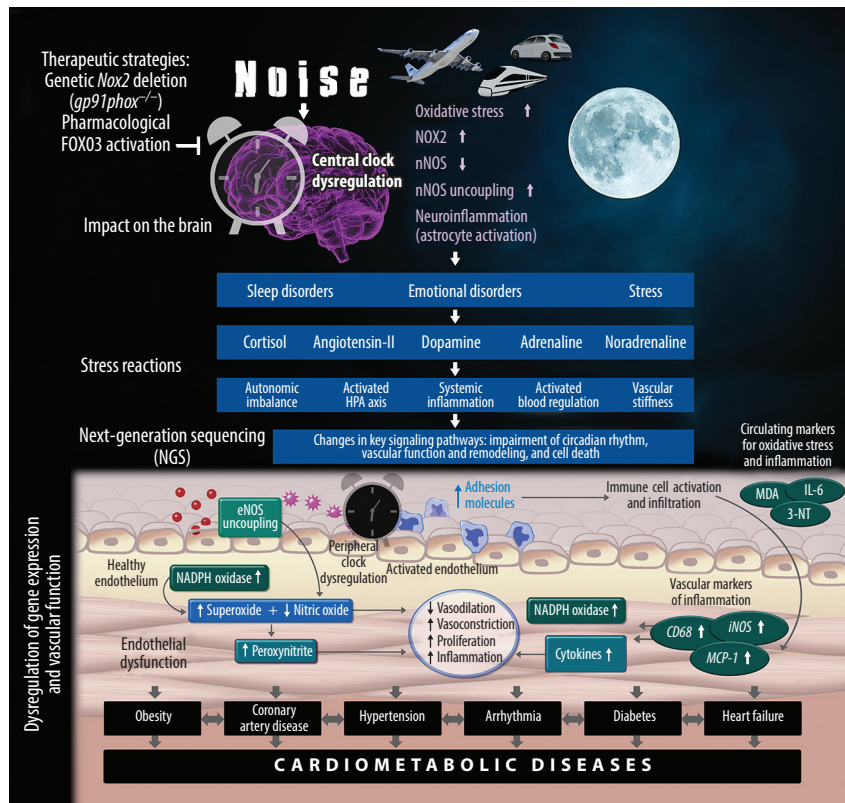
Therapeutic strategies:
Genetic *Nox2* deletion
(*gp91phox*$^{-/-}$)
Pharmacological
FOXO3 activation

Noise

Oxidative stress ↑
NOX2 ↑
nNOS ↓
nNOS uncoupling ↑
Neuroinflammation
(astrocyte activation)

Central clock dysregulation

Impact on the brain

| Sleep disorders | Emotional disorders | Stress |
|---|---|---|

| Cortisol | Angiotensin-II | Dopamine | Adrenaline | Noradrenaline |
|---|---|---|---|---|

Stress reactions

| Autonomic imbalance | Activated HPA axis | Systemic inflammation | Activated blood regulation | Vascular stiffness |
|---|---|---|---|---|

Next-generation sequencing (NGS)

Changes in key signaling pathways: impairment of circadian rhythm, vascular function and remodeling, and cell death

Circulating markers for oxidative stress and inflammation

MDA
IL-6
3-NT

Dysregulation of gene expression and vascular function

eNOS uncoupling

Adhesion molecules

Immune cell activation and infiltration

Peripheral clock dysregulation

Activated endothelium

Healthy endothelium

NADPH oxidase ↑

Vascular markers of inflammation

↑ Superoxide + ↓ Nitric oxide

↓ Vasodilation
↑ Vasoconstriction
↑ Proliferation
↑ Inflammation

NADPH oxidase ↑

CD68 ↑
iNOS ↑
MCP-1 ↑

Endothelial dysfunction

↑ Peroxynitrite

Cytokines ↑

Obesity
Coronary artery disease
Hypertension
Arrhythmia
Diabetes
Heart failure

CARDIOMETABOLIC DISEASES